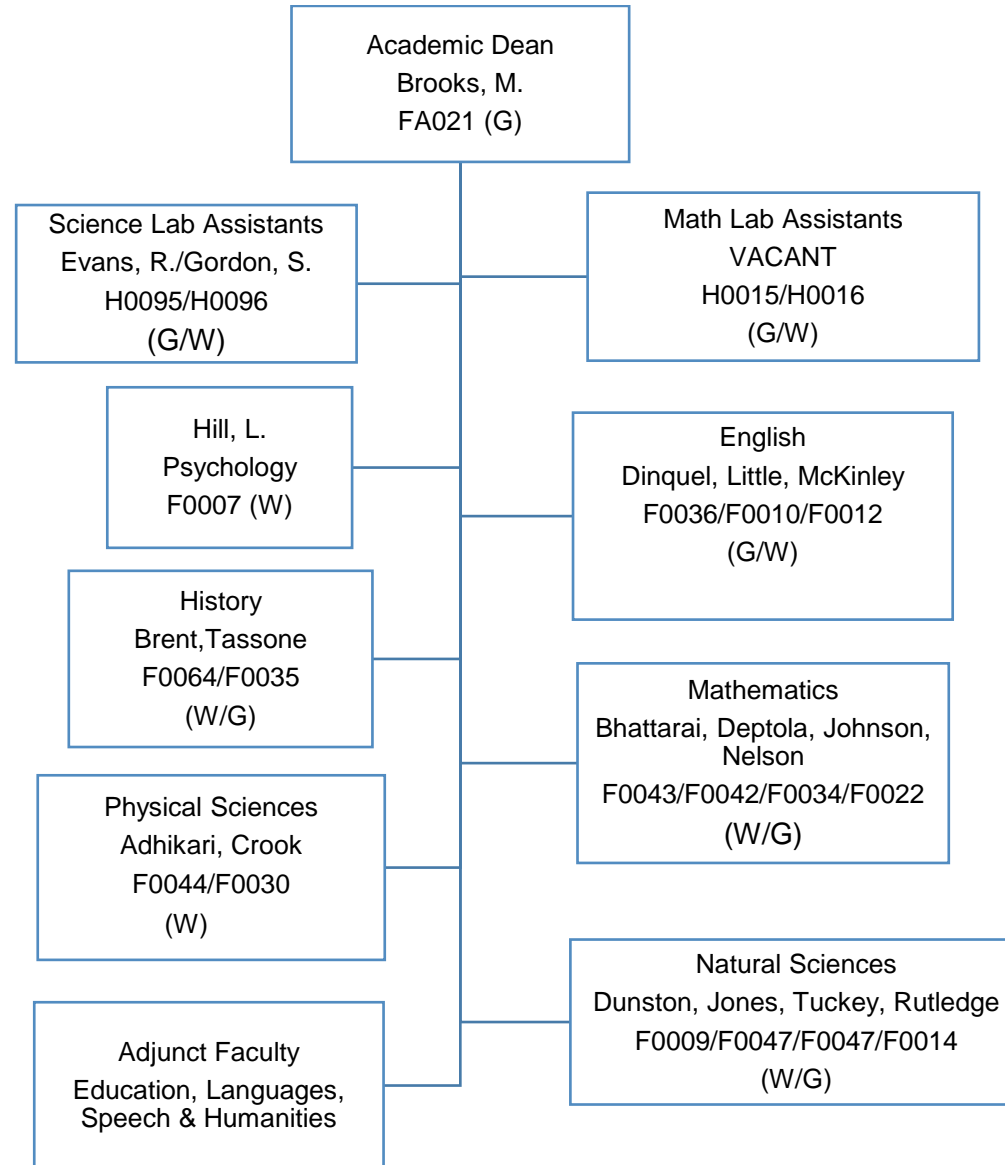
Academic Dean
Brooks, M.
FA021 (G)

Science Lab Assistants
Evans, R./Gordon, S.
H0095/H0096
(G/W)

Math Lab Assistants
VACANT
H0015/H0016
(G/W)

Hill, L.
Psychology
F0007 (W)

English
Dinquel, Little, McKinley
F0036/F0010/F0012
(G/W)

History
Brent,Tassone
F0064/F0035
(W/G)

Mathematics
Bhattarai, Deptola, Johnson, Nelson
F0043/F0042/F0034/F0022
(W/G)

Physical Sciences
Adhikari, Crook
F0044/F0030
(W)

Natural Sciences
Dunston, Jones, Tuckey, Rutledge
F0009/F0047/F0047/F0014
(W/G)

Adjunct Faculty
Education, Languages, Speech & Humanities